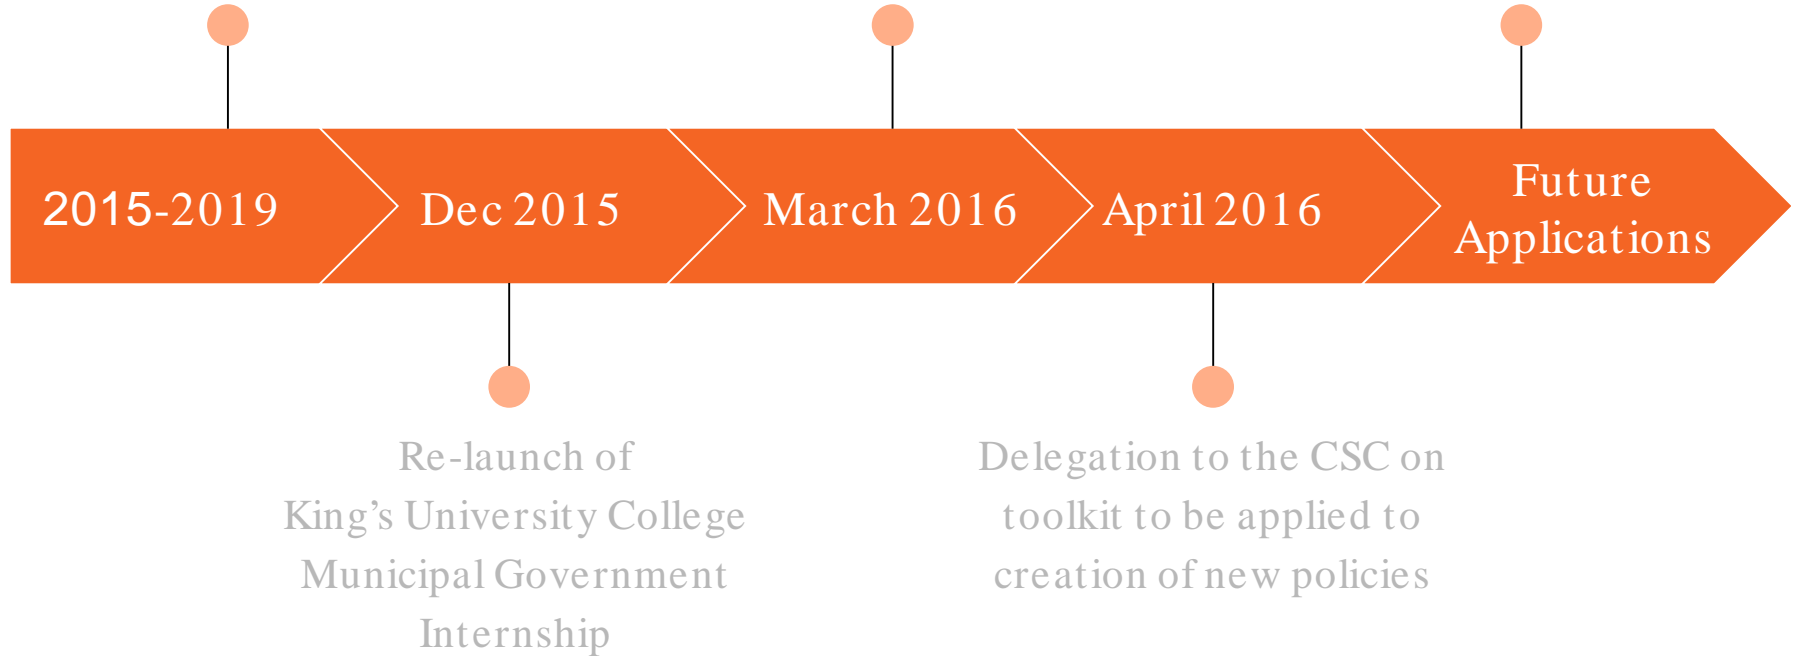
2015-2019

Dec 2015

March 2016

April 2016

Future Applications

Re-launch of King’s University College Municipal Government Internship

Delegation to the CSC on toolkit to be applied to creation of new policies